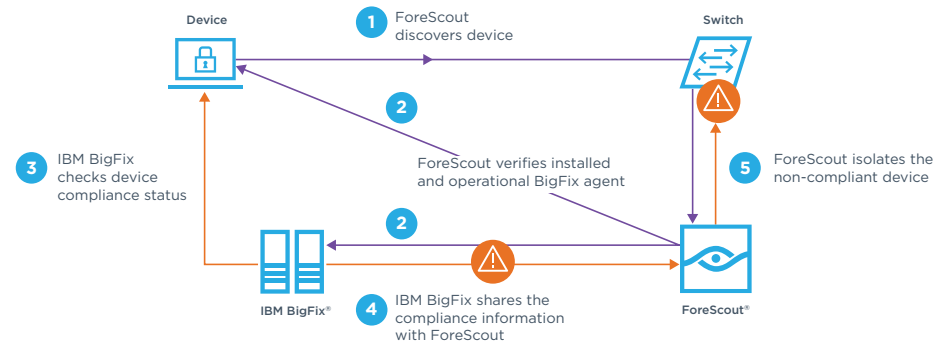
Device

1 ForeScout discovers device

Switch

2

ForeScout verifies installed and operational BigFix agent

3 IBM BigFix checks device compliance status

5 ForeScout isolates the non-compliant device

2

IBM BigFix®

4 IBM BigFix shares the compliance information with ForeScout

ForeScout®